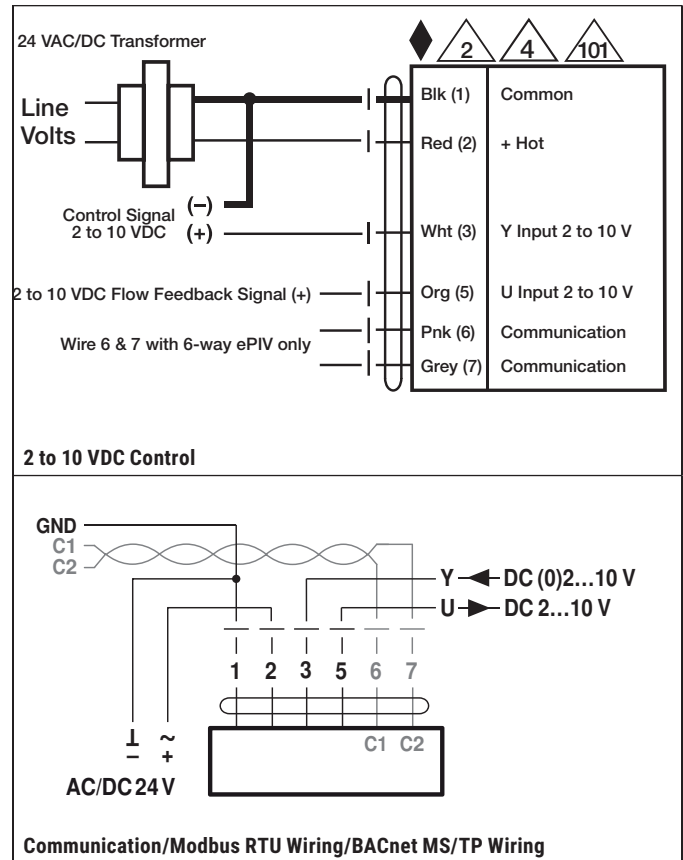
24 VAC/DC Transformer

2 4 101

Line Volts

Blk (1) Common

Red (2) + Hot

Control Signal 2 to 10 VDC (–) (+)

Wht (3) Y Input 2 to 10 V

2 to 10 VDC Flow Feedback Signal (+)

Org (5) U Input 2 to 10 V

Wire 6 & 7 with 6-way ePIV only

Pnk (6) Communication

Grey (7) Communication

2 to 10 VDC Control

GND
C1
C2

Y DC (0)2...10 V
U DC 2...10 V

1 2 3 5 6 7

C1 C2

⊥ – ~ +

AC/DC 24 V

Communication/Modbus RTU Wiring/BACnet MS/TP Wiring